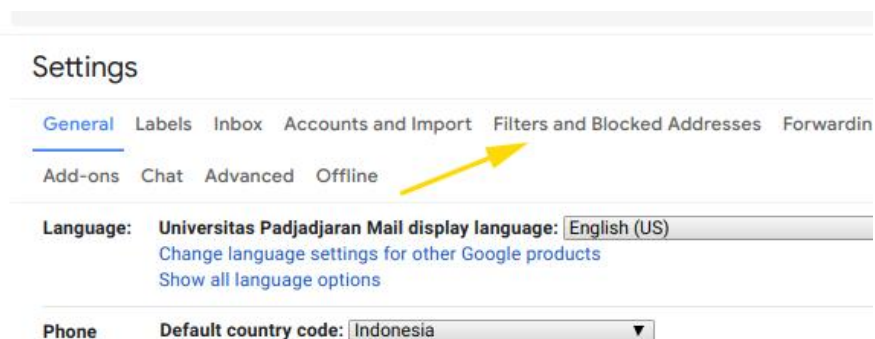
Settings

General Labels Inbox Accounts and Import Filters and Blocked Addresses Forwardin

Add-ons Chat Advanced Offline

Language: Universitas Padjadjaran Mail display language: English (US)
Change language settings for other Google products
Show all language options

Phone Default country code: Indonesia